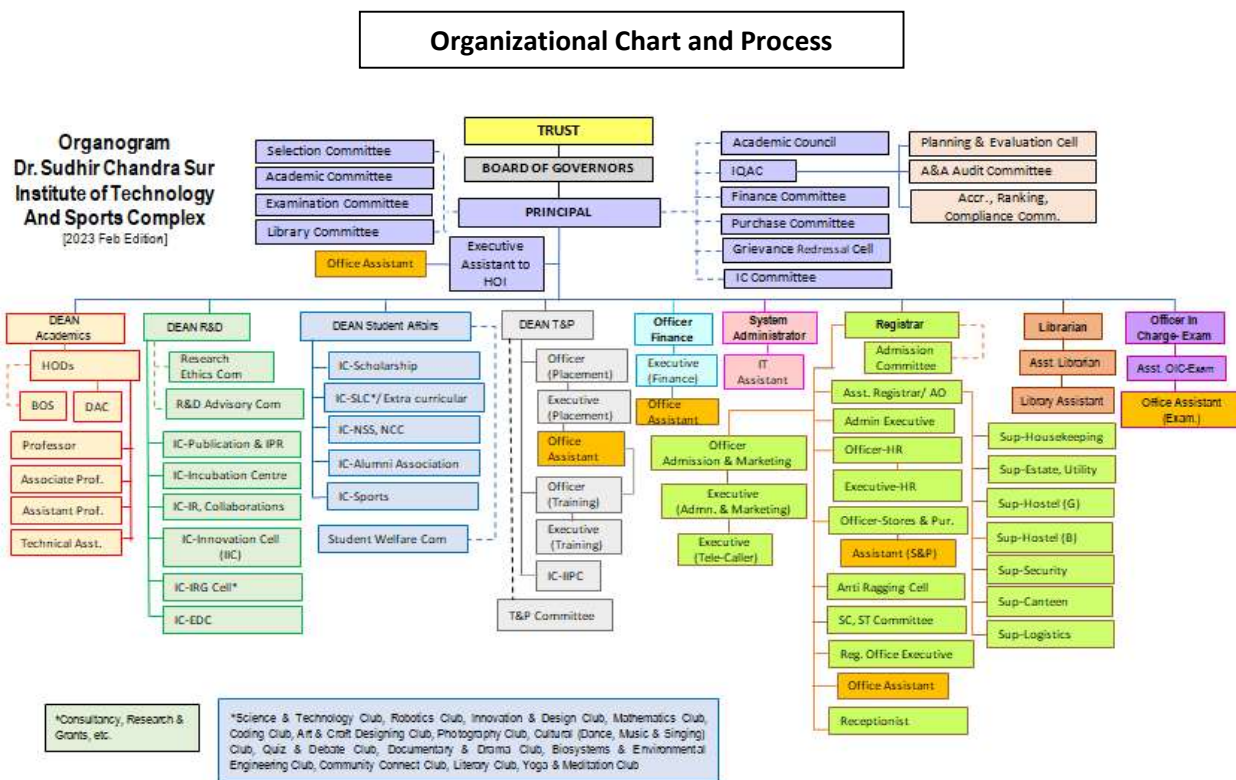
Organizational Chart and Process

Organogram
Dr. Sudhir Chandra Sur Institute of Technology And Sports Complex
[2023 Feb Edition]

TRUST
BOARD OF GOVERNORS
PRINCIPAL

Selection Committee
Academic Committee
Examination Committee
Library Committee

Executive Assistant to HOI
Office Assistant

Academic Council
IQAC
Finance Committee
Purchase Committee
Grievance Redressal Cell
IC Committee

Planning & Evaluation Cell
A&A Audit Committee
Accr., Ranking, Compliance Comm.

DEAN Academics
HODs
BOS
DAC
Professor
Associate Prof.
Assistant Prof.
Technical Asst.

DEAN R&D
Research Ethics Com
R&D Advisory Com
IC-Publication & IPR
IC-Incubation Centre
IC-IR, Collaborations
IC-Innovation Cell (IIC)
IC-IRG Cell*
IC-EDC

DEAN Student Affairs
IC-Scholarship
IC-SLC*/ Extra curricular
IC-NSS, NCC
IC-Alumni Association
IC-Sports
Student Welfare Com

DEAN T&P
Officer (Placement)
Executive (Placement)
Office Assistant
Officer (Training)
Executive (Training)
IC-IIPC
T&P Committee

Officer Finance
Executive (Finance)
Office Assistant

System Administrator
IT Assistant

Registrar
Admission Committee
Asst. Registrar/ AO
Officer Admission & Marketing
Executive (Admn. & Marketing)
Executive (Tele-Caller)
Admin Executive
Officer-HR
Executive-HR
Officer-Stores & Pur.
Assistant (S&P)
Anti Ragging Cell
SC, ST Committee
Reg. Office Executive
Office Assistant
Receptionist

Sup-Housekeeping
Sup-Estate, Utility
Sup-Hostel (G)
Sup-Hostel (B)
Sup-Security
Sup-Canteen
Sup-Logistics

Librarian
Asst. Librarian
Library Assistant

Officer In Charge- Exam
Asst. OIC-Exam
Office Assistant (Exam.)

*Consultancy, Research & Grants, etc.

*Science & Technology Club, Robotics Club, Innovation & Design Club, Mathematics Club, Coding Club, Art & Craft Designing Club, Photography Club, Cultural (Dance, Music & Singing) Club, Quiz & Debate Club, Documentary & Drama Club, Biosystems & Environmental Engineering Club, Community Connect Club, Literary Club, Yoga & Meditation Club